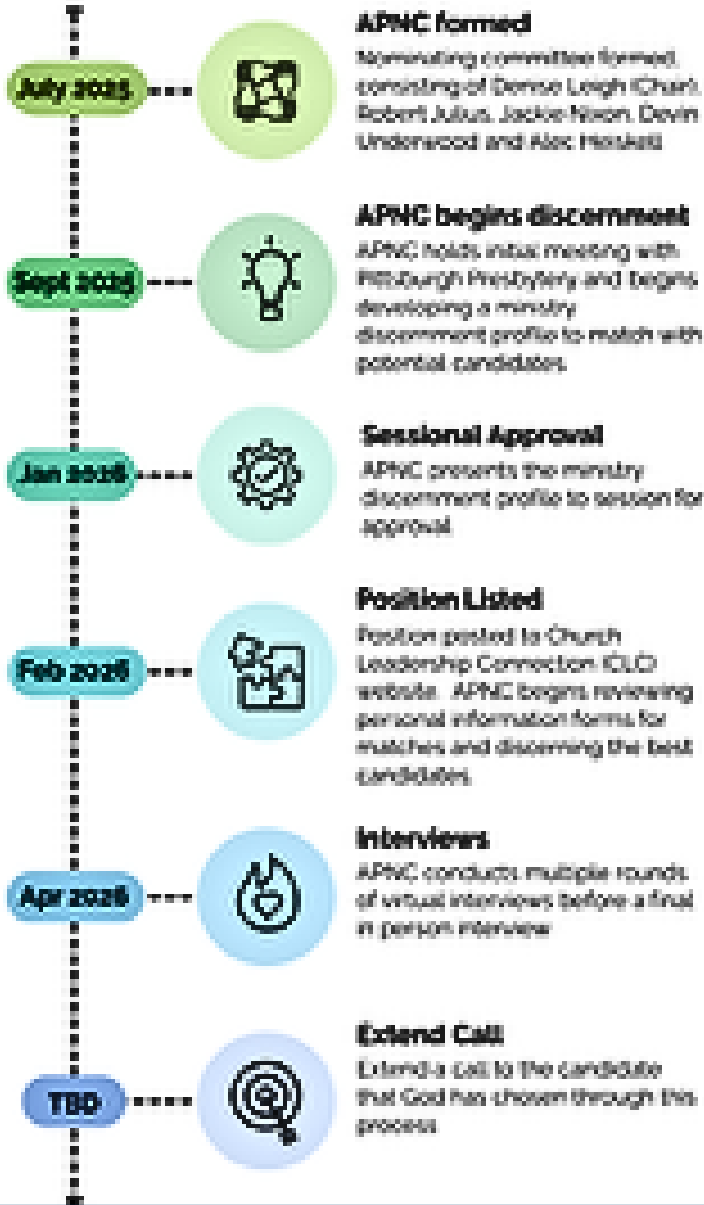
July 2025

APNC formed

Nominating committee formed, consisting of Denise Leigh (Chair), Robert Julius, Jackie Nixon, Devin Underwood and Alec Heiskell

Sept 2025

APNC begins discernment

APNC holds initial meeting with Pittsburgh Presbytery and begins developing a ministry discernment profile to match with potential candidates.

Jan 2026

Sessional Approval

APNC presents the ministry discernment profile to session for approval.

Feb 2026

Position Listed

Position posted to Church Leadership Connection (CLC) website. APNC begins reviewing personal information forms for matches and discerning the best candidates.

Apr 2026

Interviews

APNC conducts multiple rounds of virtual interviews before a final in person interview

TBD

Extend Call

Extend a call to the candidate that God has chosen through this process